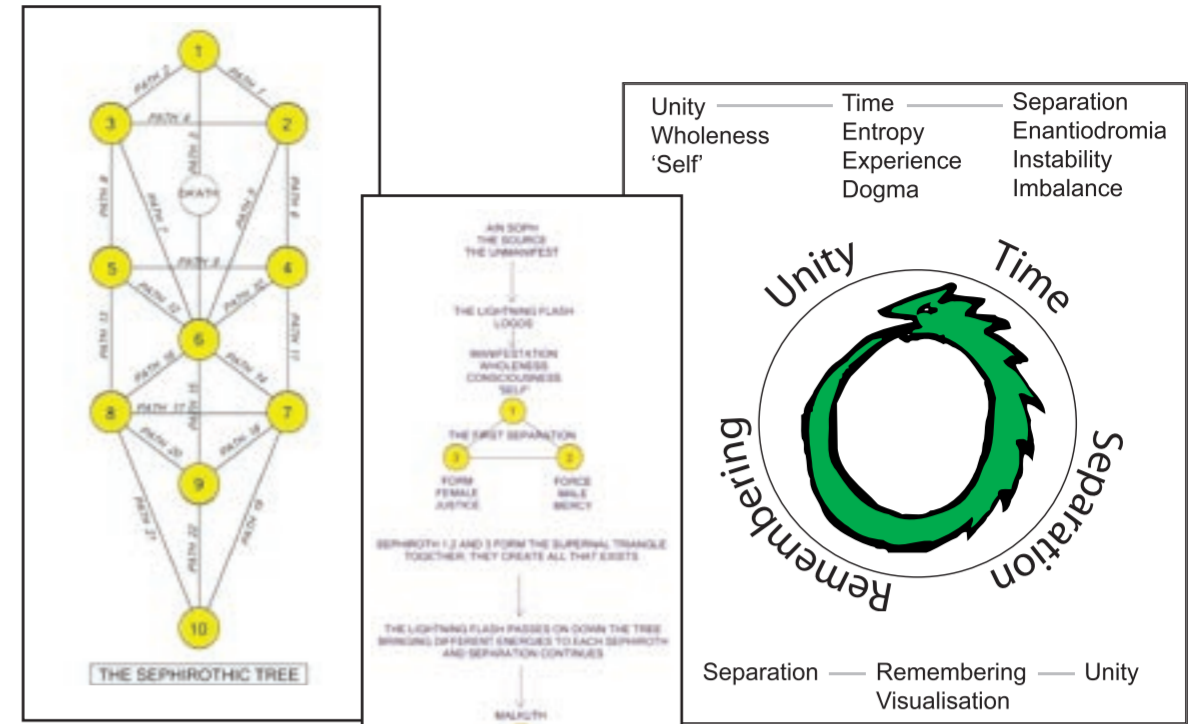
1
2
3
4
5
6
7
8
9
10
PATH 1
PATH 2
PATH 3
PATH 4
PATH 5
PATH 6
PATH 7
PATH 8
PATH 9
PATH 10
PATH 11
PATH 12
PATH 13
PATH 14
PATH 15
PATH 16
PATH 17
PATH 18
PATH 19
PATH 20
PATH 21
PATH 22
DEATH
THE SEPHIROTHIC TREE

AIN SOPH
THE SOURCE
THE UNMANIFEST

THE LIGHTNING FLASH
LOGOS

MANIFESTATION
WHOLENESS
CONSCIOUSNESS
'SELF'

1

THE FIRST SEPARATION

3
FORM
FEMALE
JUSTICE

2
FORCE
MALE
MERCY

SEPHIROTH 1,2 AND 3 FORM THE SUPERNAL TRIANGLE TOGETHER; THEY CREATE ALL THAT EXISTS

THE LIGHTNING FLASH PASSES ON DOWN THE TREE BRINGING DIFFERENT ENERGIES TO EACH SEPHIROTH AND SEPARATION CONTINUES

MALKUTH

Unity — Time — Separation
Wholeness
'Self'
Entropy
Experience
Dogma
Enantiodromia
Instability
Imbalance

Unity
Time
Separation
Remembering

Separation — Remembering — Unity
Visualisation